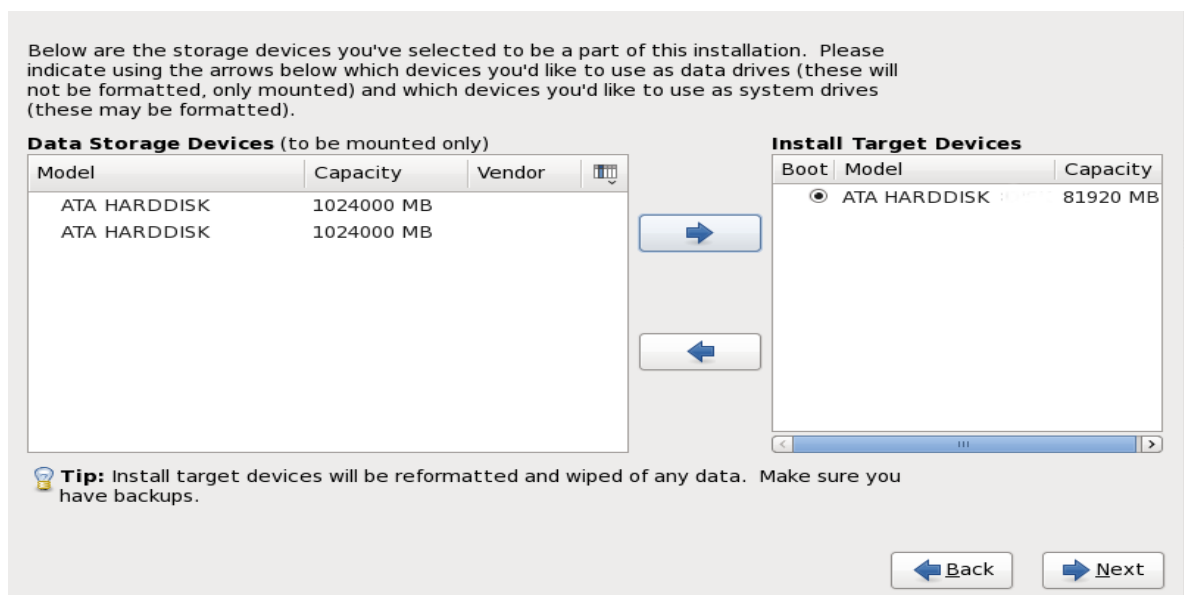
Below are the storage devices you've selected to be a part of this installation. Please indicate using the arrows below which devices you'd like to use as data drives (these will not be formatted, only mounted) and which devices you'd like to use as system drives (these may be formatted).

**Data Storage Devices** (to be mounted only)

| Model | Capacity | Vendor |
|---|---|---|
| ATA HARDDISK | 1024000 MB | |
| ATA HARDDISK | 1024000 MB | |

**Install Target Devices**

| Boot | Model | Capacity |
|---|---|---|
| ◉ | ATA HARDDISK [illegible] | 81920 MB |

**Tip:** Install target devices will be reformatted and wiped of any data. Make sure you have backups.

Back

Next